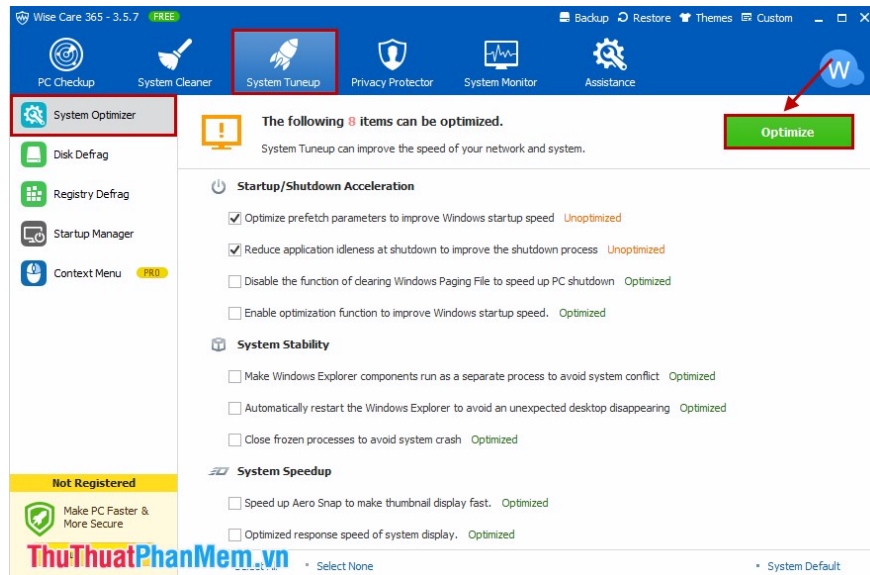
Wise Care 365 - 3.5.7 FREE

Backup Restore Themes Custom

PC Checkup System Cleaner System Tuneup Privacy Protector System Monitor Assistance

W

System Optimizer

Disk Defrag

Registry Defrag

Startup Manager

Context Menu PRO

The following 8 items can be optimized.

System Tuneup can improve the speed of your network and system.

Optimize

Startup/Shutdown Acceleration

Optimize prefetch parameters to improve Windows startup speed Unoptimized

Reduce application idleness at shutdown to improve the shutdown process Unoptimized

Disable the function of clearing Windows Paging File to speed up PC shutdown Optimized

Enable optimization function to improve Windows startup speed. Optimized

System Stability

Make Windows Explorer components run as a separate process to avoid system conflict Optimized

Automatically restart the Windows Explorer to avoid an unexpected desktop disappearing Optimized

Close frozen processes to avoid system crash Optimized

System Speedup

Speed up Aero Snap to make thumbnail display fast. Optimized

Optimized response speed of system display. Optimized

Not Registered

Make PC Faster & More Secure

ThuThuatPhanMem.vn

Select None

System Default